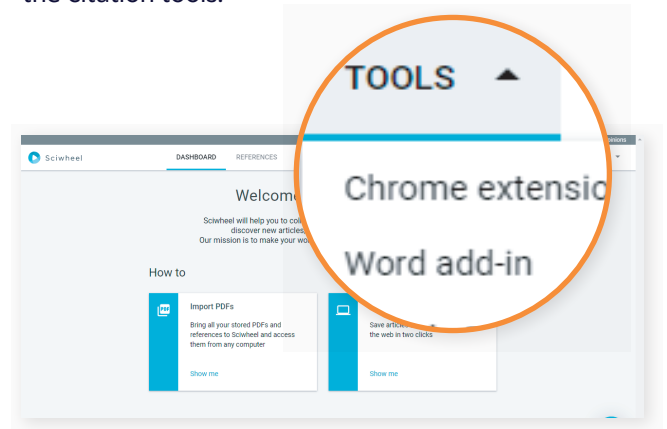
the citation tools.

TOOLS

Chrome extensio

Word add-in

Sciwheel DASHBOARD REFERENCES

Welcom

Sciwheel will help you to co

discover new articles

Our mission is to make your wo

How to

Import PDFs

Bring all your stored PDFs and references to Sciwheel and access them from any computer

Show me

Save article

the web in two clicks

Show me